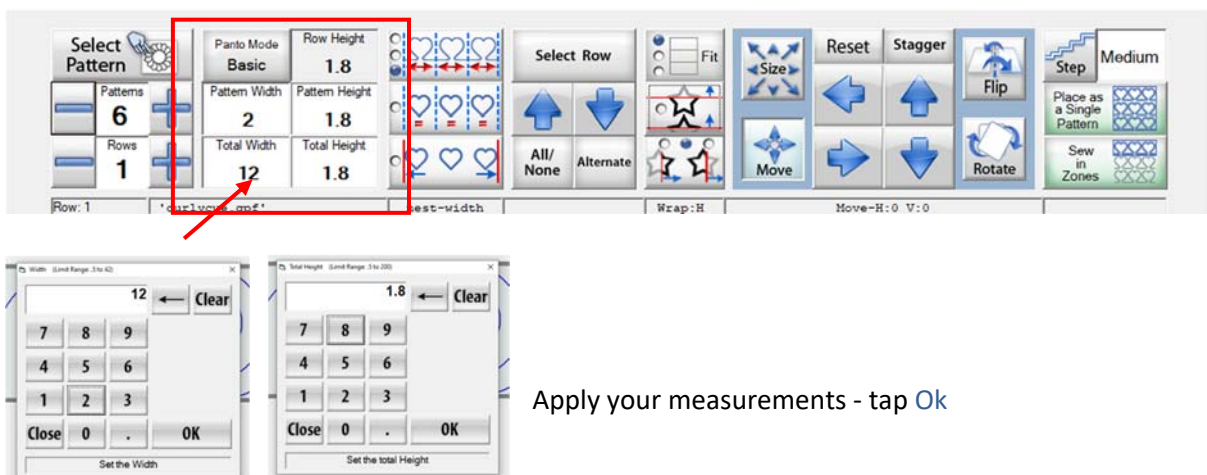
Select Pattern

Panto Mode
Basic

Row Height
1.8

Patterns
6

Pattern Width
2

Pattern Height
1.8

Rows
1

Total Width
12

Total Height
1.8

Select Row

Fit

Size

Reset

Stagger

Step

Medium

Flip

Place as a Single Pattern

All/ None

Alternate

Move

Rotate

Sew in Zones

Row: 1

'curlycue.qpf'

best-width

Wrap:H

Move-H:0 V:0

Width (Limit Range .1 to 42)

12

Clear

7 8 9

4 5 6

1 2 3

Close 0 . OK

Set the Width

Total Height (Limit Range .1 to 200)

1.8

Clear

7 8 9

4 5 6

1 2 3

Close 0 . OK

Set the total Height

Apply your measurements - tap Ok